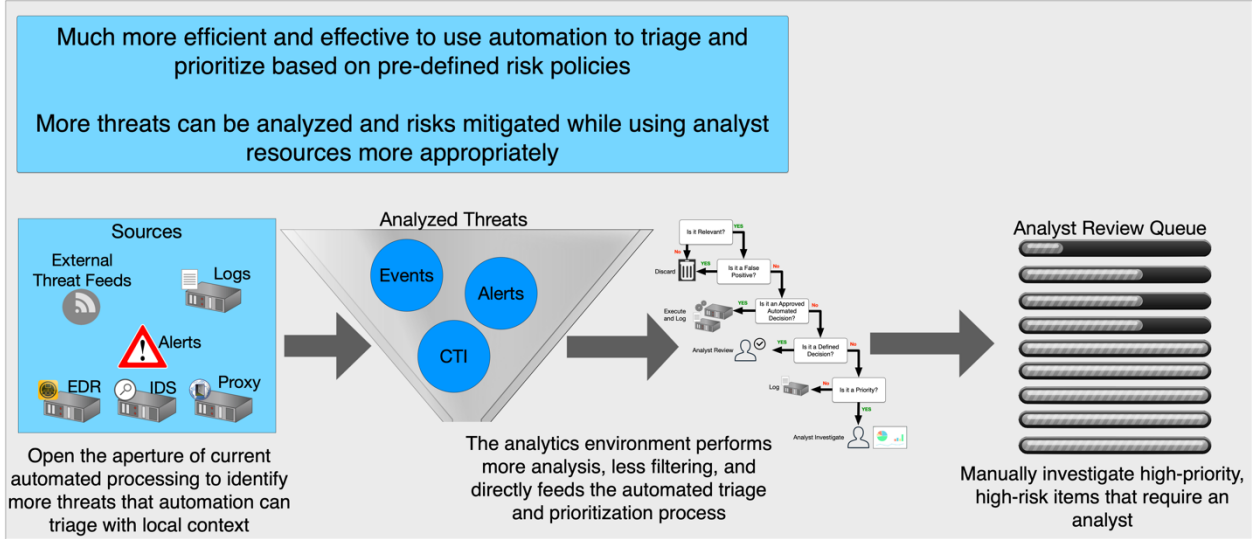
Much more efficient and effective to use automation to triage and prioritize based on pre-defined risk policies

More threats can be analyzed and risks mitigated while using analyst resources more appropriately

Sources

External Threat Feeds

Logs

Alerts

EDR

IDS

Proxy

Open the aperture of current automated processing to identify more threats that automation can triage with local context

Analyzed Threats

Events

Alerts

CTI

The analytics environment performs more analysis, less filtering, and directly feeds the automated triage and prioritization process

Is it Relevant?

YES

No

Discard

YES

Is it a False Positive?

No

Execute and Log

YES

Is it an Approved Automated Decision?

No

Analyst Review

YES

Is it a Defined Decision?

No

Log

No

Is it a Priority?

YES

Analyst Investigate

Analyst Review Queue

Manually investigate high-priority, high-risk items that require an analyst